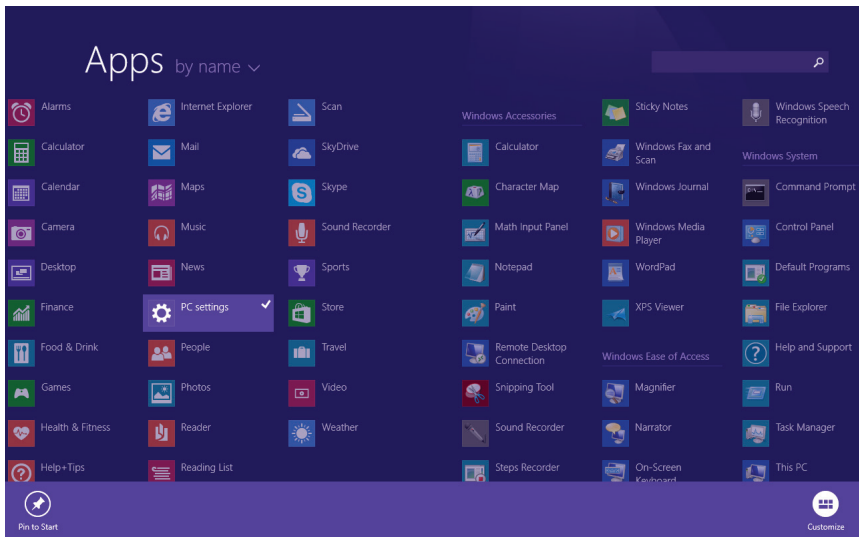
Apps by name

Alarms
Calculator
Calendar
Camera
Desktop
Finance
Food & Drink
Games
Health & Fitness
Help+Tips

Internet Explorer
Mail
Maps
Music
News
PC settings
People
Photos
Reader
Reading List

Scan
SkyDrive
Skype
Sound Recorder
Sports
Store
Travel
Video
Weather

Windows Accessories
Calculator
Character Map
Math Input Panel
Notepad
Paint
Remote Desktop Connection
Snipping Tool
Sound Recorder
Steps Recorder

Sticky Notes
Windows Fax and Scan
Windows Journal
Windows Media Player
WordPad
XPS Viewer
Windows Ease of Access
Magnifier
Narrator
On-Screen Keyboard

Windows Speech Recognition
Windows System
Command Prompt
Control Panel
Default Programs
File Explorer
Help and Support
Run
Task Manager
This PC

Pin to Start
Customize